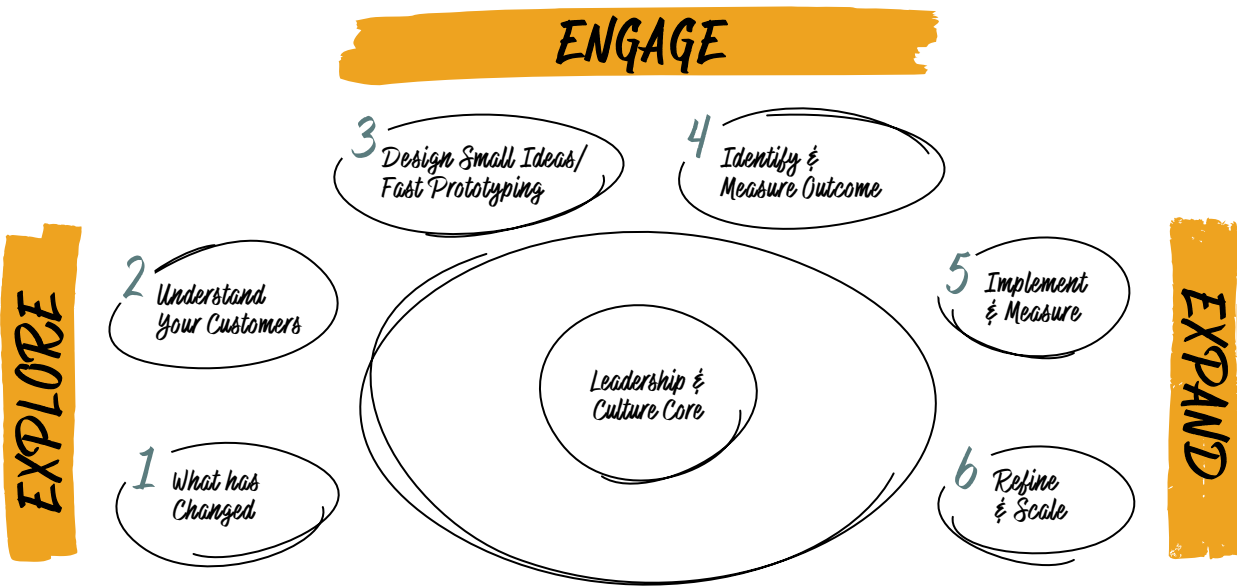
ENGAGE

EXPLORE

EXPAND

3 Design Small Ideas/ Fast Prototyping

4 Identify & Measure Outcome

2 Understand Your Customers

5 Implement & Measure

Leadership & Culture Core

1 What has Changed

6 Refine & Scale